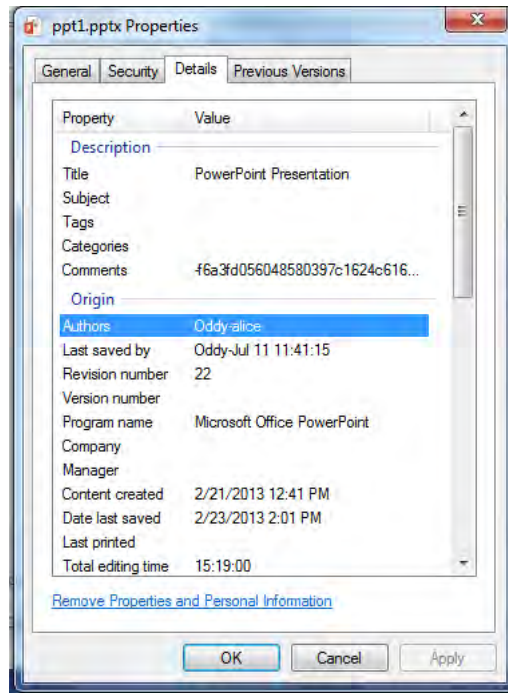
ppt1.pptx Properties

General | Security | Details | Previous Versions

| Property | Value |
|---|---|
| **Description** | |
| Title | PowerPoint Presentation |
| Subject | |
| Tags | |
| Categories | |
| Comments | f6a3fd056048580397c1624c616... |
| **Origin** | |
| Authors | Oddy-alice |
| Last saved by | Oddy-Jul 11 11:41:15 |
| Revision number | 22 |
| Version number | |
| Program name | Microsoft Office PowerPoint |
| Company | |
| Manager | |
| Content created | 2/21/2013 12:41 PM |
| Date last saved | 2/23/2013 2:01 PM |
| Last printed | |
| Total editing time | 15:19:00 |

Remove Properties and Personal Information

OK | Cancel | Apply